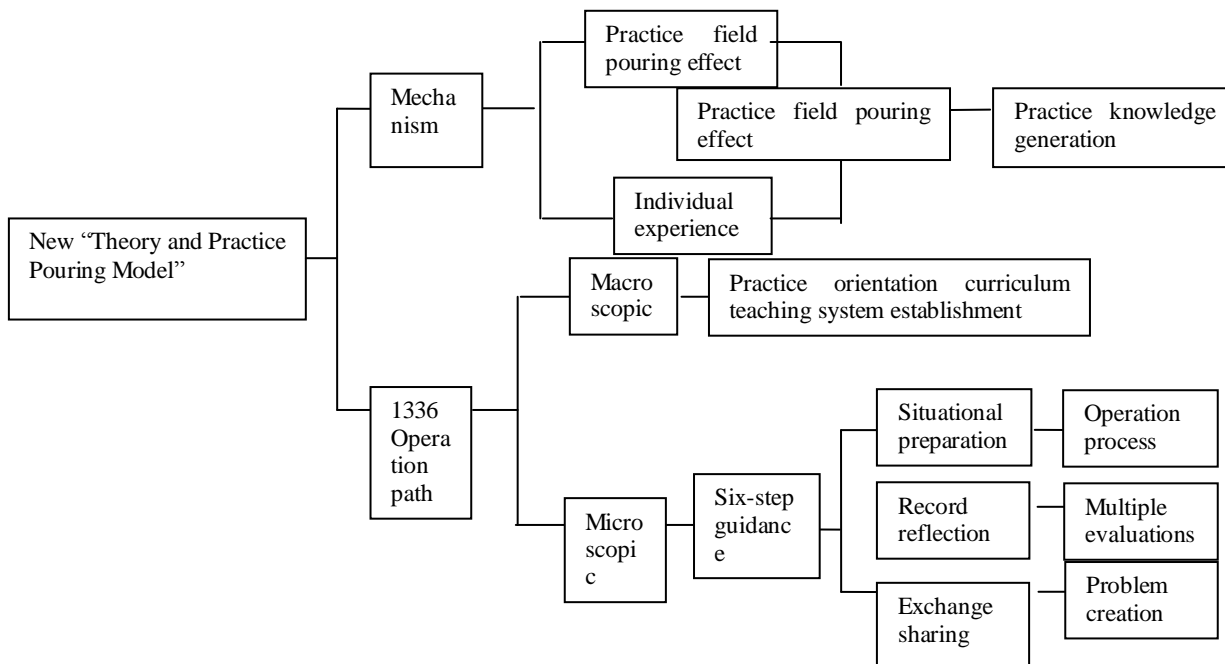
New "Theory and Practice Pouring Model"

Mechanism

Practice field pouring effect

Practice field pouring effect

Practice knowledge generation

Individual experience

1336 Operation path

Macro scopic

Practice orientation curriculum teaching system establishment

Micro scopic

Six-step guidance

Situational preparation

Operation process

Record reflection

Multiple evaluations

Exchange sharing

Problem creation